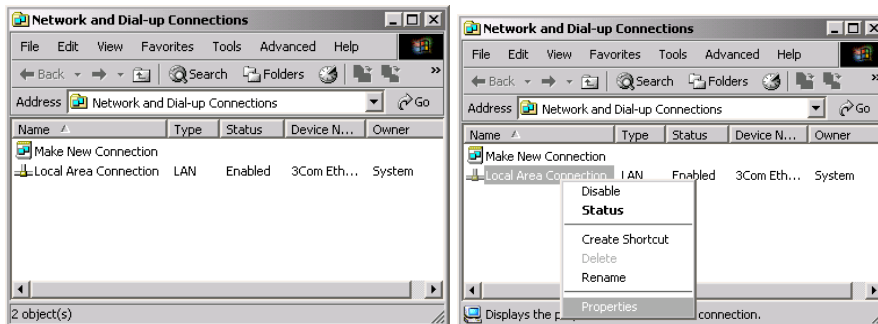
Network and Dial-up Connections

File Edit View Favorites Tools Advanced Help

Back Search Folders

Address Network and Dial-up Connections Go

| Name | Type | Status | Device N... | Owner |
|---|---|---|---|---|
| Make New Connection | | | | |
| Local Area Connection | LAN | Enabled | 3Com Eth... | System |

2 object(s)

Network and Dial-up Connections

File Edit View Favorites Tools Advanced Help

Back Search Folders

Address Network and Dial-up Connections Go

| Name | Type | Status | Device N... | Owner |
|---|---|---|---|---|
| Make New Connection | | | | |
| Local Area Connection | LAN | Enabled | 3Com Eth... | System |

Disable
Status
Create Shortcut
Delete
Rename
Properties

Displays the p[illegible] connection.